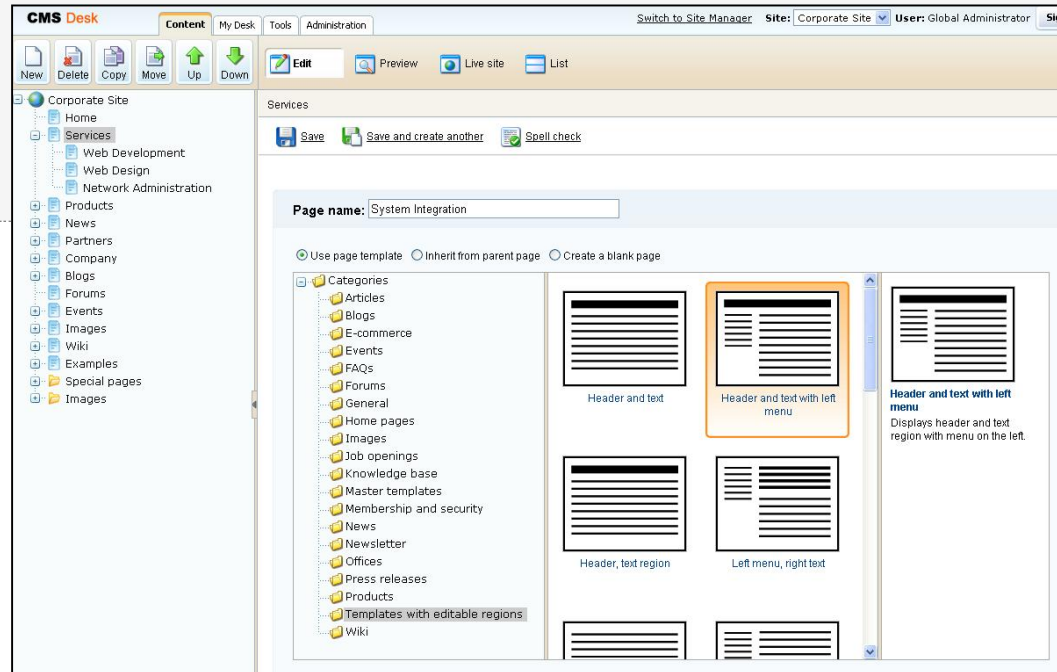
CMS Desk
Content My Desk Tools Administration
Switch to Site Manager Site: Corporate Site User: Global Administrator Si

New Delete Copy Move Up Down
Edit Preview Live site List

Corporate Site
Home
Services
Web Development
Web Design
Network Administration
Products
News
Partners
Company
Blogs
Forums
Events
Images
Wiki
Examples
Special pages
Images

Services
Save Save and create another Spell check

Page name: System Integration

Use page template Inherit from parent page Create a blank page

Categories
Articles
Blogs
E-commerce
Events
FAQs
Forums
General
Home pages
Images
Job openings
Knowledge base
Master templates
Membership and security
News
Newsletter
Offices
Press releases
Products
Templates with editable regions
Wiki

Header and text
Header and text with left menu
Header, text region
Left menu, right text

Header and text with left menu
Displays header and text region with menu on the left.